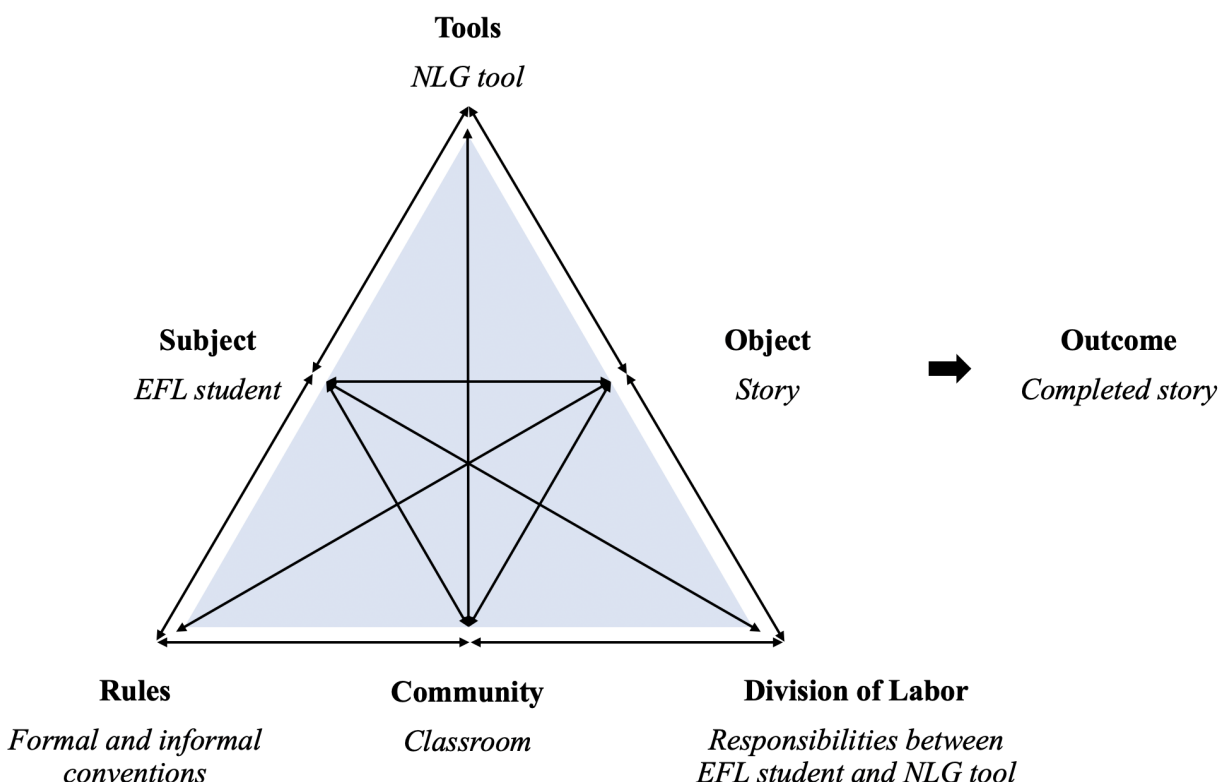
Tools
NLG tool

Subject
EFL student

Object
Story

Outcome
Completed story

Rules
Formal and informal conventions

Community
Classroom

Division of Labor
Responsibilities between EFL student and NLG tool